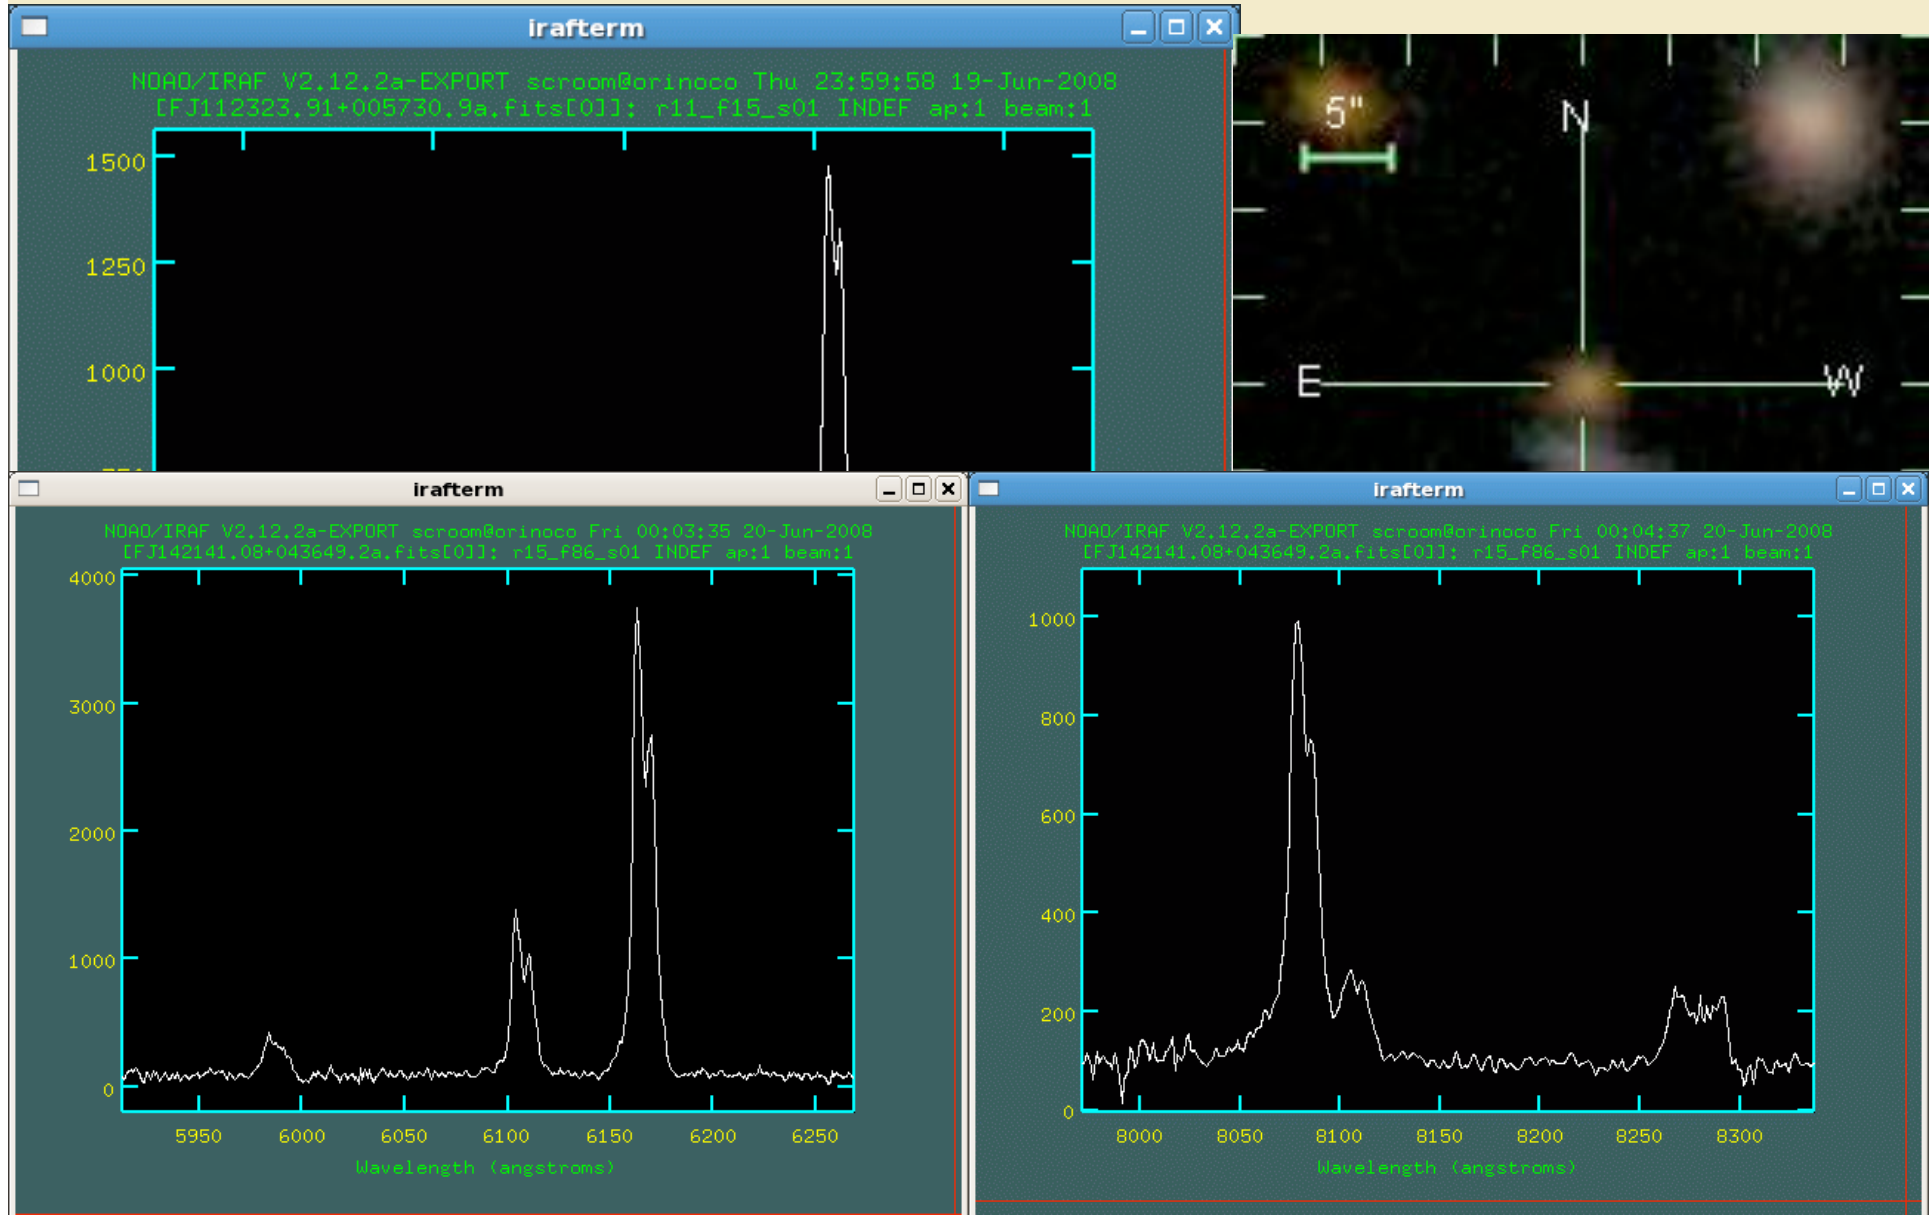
irafterm

NOAO/IRAF V2.12.2a-EXPORT scroom@orinoco Thu 23:59:58 19-Jun-2008
[FJ112323.91+005730.9a.fits[0]]: r11_f15_s01 INDEF ap:1 beam:1

1500
1250
1000

5"
N
E
W

irafterm

NOAO/IRAF V2.12.2a-EXPORT scroom@orinoco Fri 00:03:35 20-Jun-2008
[FJ142141.08+043649.2a.fits[0]]: r15_f86_s01 INDEF ap:1 beam:1

4000
3000
2000
1000
0

5950 6000 6050 6100 6150 6200 6250
Wavelength (angstroms)

irafterm

NOAO/IRAF V2.12.2a-EXPORT scroom@orinoco Fri 00:04:37 20-Jun-2008
[FJ142141.08+043649.2a.fits[0]]: r15_f86_s01 INDEF ap:1 beam:1

1000
800
600
400
200
0

8000 8050 8100 8150 8200 8250 8300
Wavelength (angstroms)